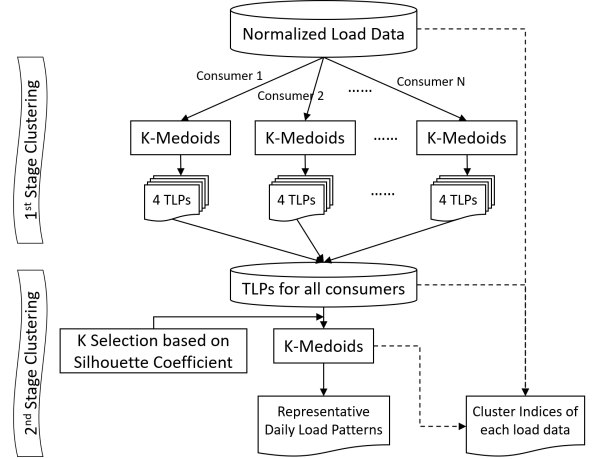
Normalized Load Data

1st Stage Clustering

Consumer 1

Consumer 2

......

Consumer N

K-Medoids

K-Medoids

......

K-Medoids

4 TLPs

4 TLPs

......

4 TLPs

2nd Stage Clustering

TLPs for all consumers

K Selection based on Silhouette Coefficient

K-Medoids

Representative Daily Load Patterns

Cluster Indices of each load data